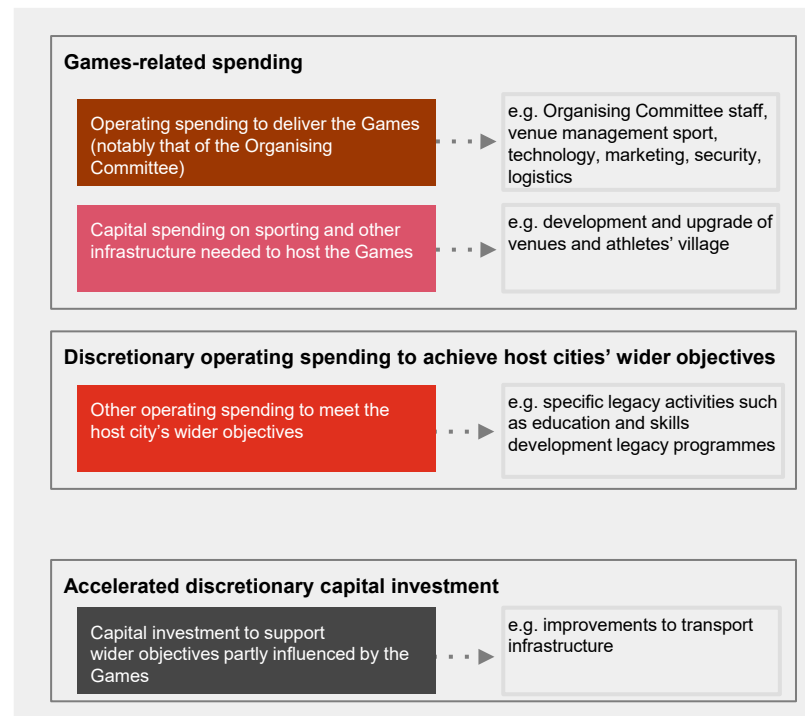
Games-related spending

Operating spending to deliver the Games (notably that of the Organising Committee)

e.g. Organising Committee staff, venue management sport, technology, marketing, security, logistics

Capital spending on sporting and other infrastructure needed to host the Games

e.g. development and upgrade of venues and athletes' village

Discretionary operating spending to achieve host cities' wider objectives

Other operating spending to meet the host city's wider objectives

e.g. specific legacy activities such as education and skills development legacy programmes

Accelerated discretionary capital investment

Capital investment to support wider objectives partly influenced by the Games

e.g. improvements to transport infrastructure